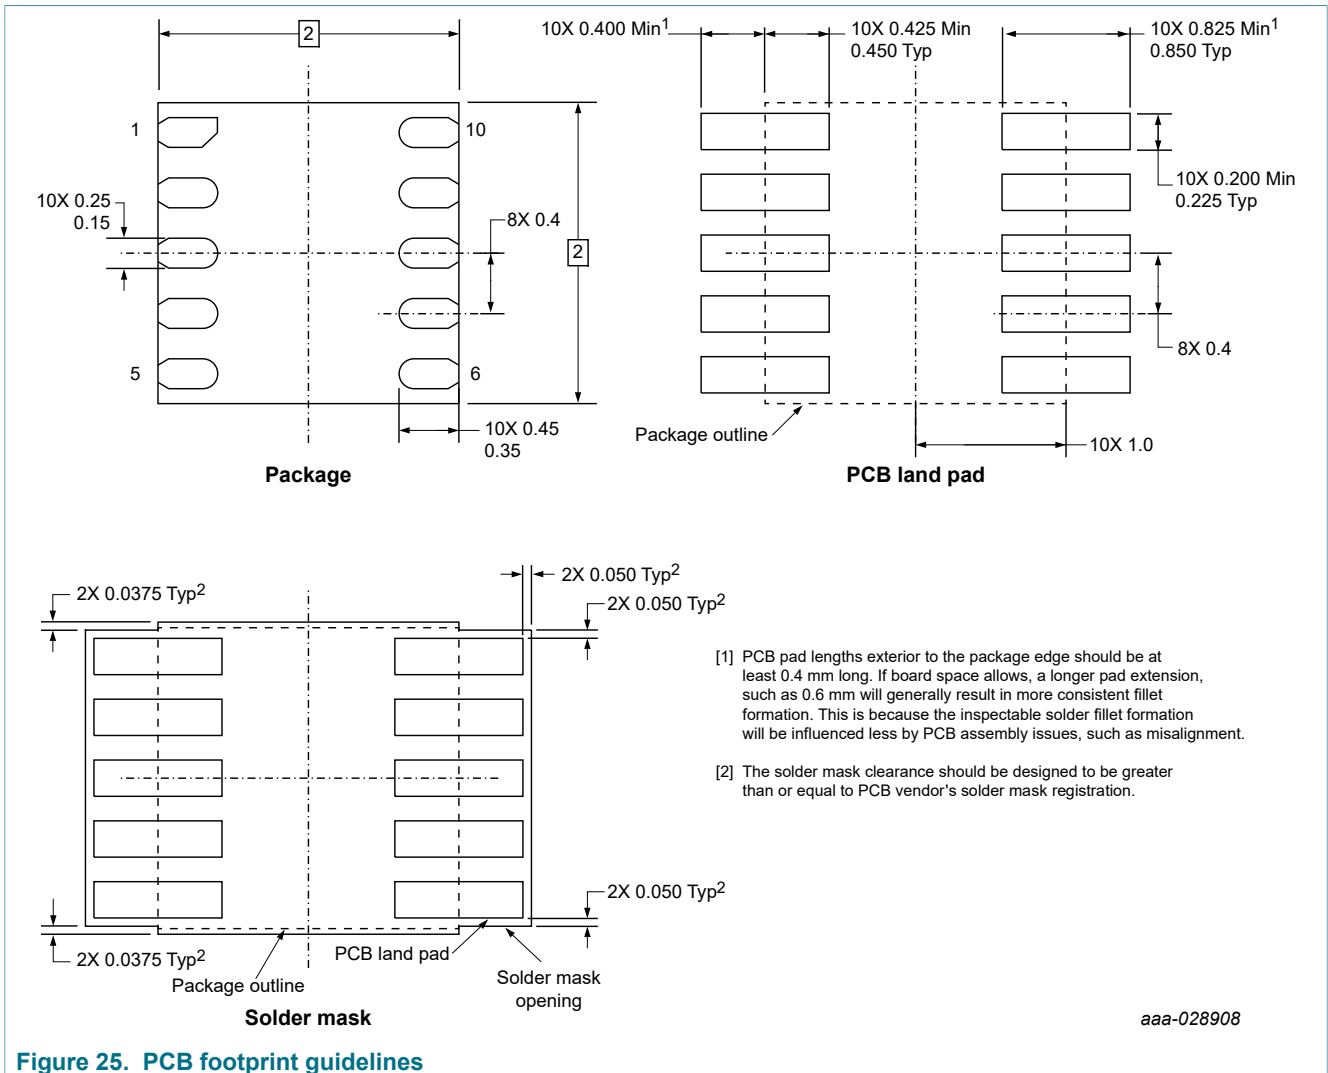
2

1

10

10X 0.25
0.15

8X 0.4

2

5

6

10X 0.45
0.35

Package

10X 0.400 Min$^1$

10X 0.425 Min
0.450 Typ

10X 0.825 Min$^1$
0.850 Typ

10X 0.200 Min
0.225 Typ

8X 0.4

Package outline

10X 1.0

PCB land pad

2X 0.050 Typ$^2$

2X 0.0375 Typ$^2$

2X 0.050 Typ$^2$

2X 0.050 Typ$^2$

2X 0.0375 Typ$^2$

PCB land pad

Package outline

Solder mask opening

Solder mask

[1] PCB pad lengths exterior to the package edge should be at least 0.4 mm long. If board space allows, a longer pad extension, such as 0.6 mm will generally result in more consistent fillet formation. This is because the inspectable solder fillet formation will be influenced less by PCB assembly issues, such as misalignment.

[2] The solder mask clearance should be designed to be greater than or equal to PCB vendor's solder mask registration.

aaa-028908

Figure 25. PCB footprint guidelines